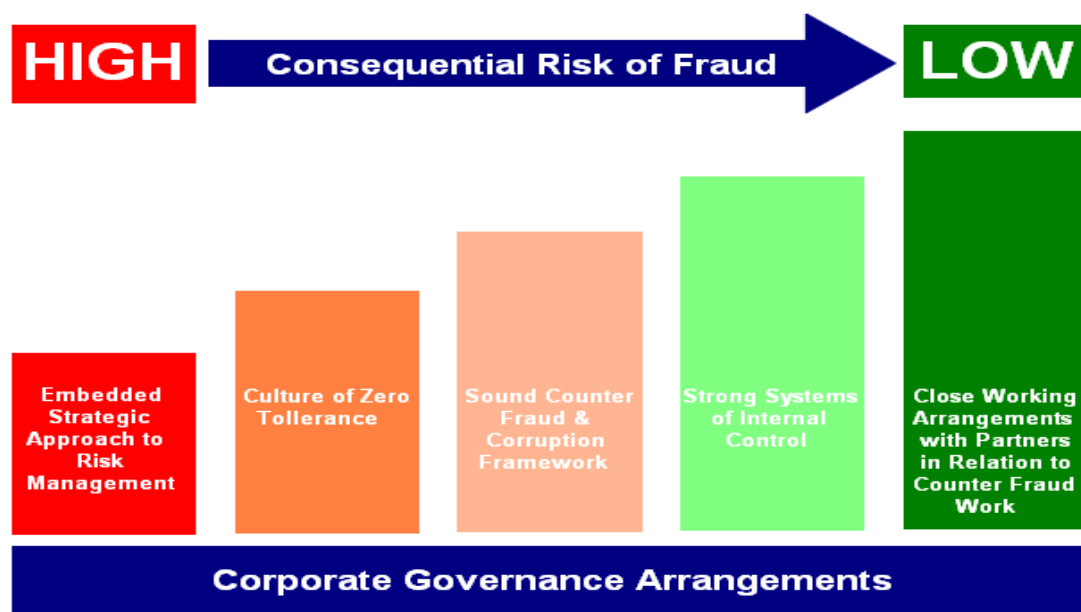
HIGH

Consequential Risk of Fraud

LOW

Embedded Strategic Approach to Risk Management

Culture of Zero Tollerance

Sound Counter Fraud & Corruption Framework

Strong Systems of Internal Control

Close Working Arrangements with Partners in Relation to Counter Fraud Work

Corporate Governance Arrangements